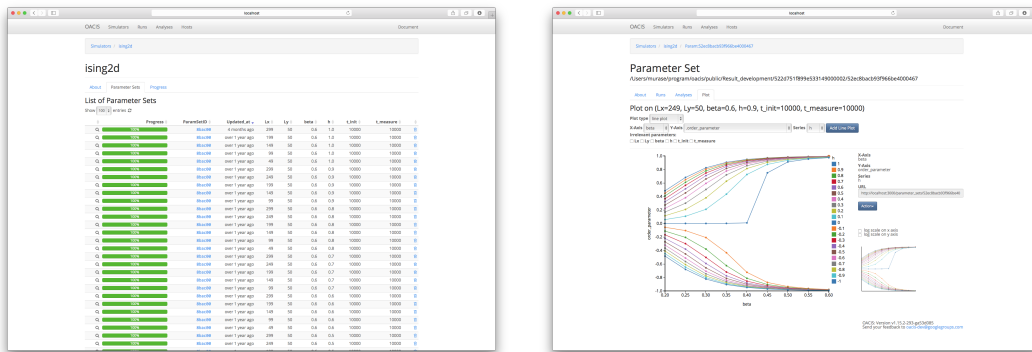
localhost

OACIS Simulators Runs Analyses Hosts Document

Simulators / ising2d

ising2d

About Parameter Sets Progress

List of Parameter Sets

Show 100 entries

| | Progress | ParamSetID | Updated_at | Lx | Ly | beta | h | t_init | t_measure |
|---|---|---|---|---|---|---|---|---|---|
| Q | 100% | 5fbcc8f | 8 months ago | 299 | 50 | 0.6 | 1.0 | 10000 | 10000 |
| Q | 100% | 5fbcc8f | over 1 year ago | 199 | 50 | 0.6 | 1.0 | 10000 | 10000 |
| Q | 100% | 5fbcc8f | over 1 year ago | 149 | 50 | 0.6 | 1.0 | 10000 | 10000 |
| Q | 100% | 5fbcc8f | over 1 year ago | 99 | 50 | 0.6 | 1.0 | 10000 | 10000 |
| Q | 100% | 5fbcc8f | over 1 year ago | 49 | 50 | 0.6 | 1.0 | 10000 | 10000 |
| Q | 100% | 5fbcc8f | over 1 year ago | 299 | 50 | 0.6 | 0.9 | 10000 | 10000 |
| Q | 100% | 5fbcc8f | over 1 year ago | 249 | 50 | 0.6 | 0.9 | 10000 | 10000 |
| Q | 100% | 5fbcc8f | over 1 year ago | 199 | 50 | 0.6 | 0.9 | 10000 | 10000 |
| Q | 100% | 5fbcc8f | over 1 year ago | 149 | 50 | 0.6 | 0.9 | 10000 | 10000 |
| Q | 100% | 5fbcc8f | over 1 year ago | 99 | 50 | 0.6 | 0.9 | 10000 | 10000 |
| Q | 100% | 5fbcc8f | over 1 year ago | 299 | 50 | 0.6 | 0.8 | 10000 | 10000 |
| Q | 100% | 5fbcc8f | over 1 year ago | 249 | 50 | 0.6 | 0.8 | 10000 | 10000 |
| Q | 100% | 5fbcc8f | over 1 year ago | 199 | 50 | 0.6 | 0.8 | 10000 | 10000 |
| Q | 100% | 5fbcc8f | over 1 year ago | 149 | 50 | 0.6 | 0.8 | 10000 | 10000 |
| Q | 100% | 5fbcc8f | over 1 year ago | 99 | 50 | 0.6 | 0.8 | 10000 | 10000 |
| Q | 100% | 5fbcc8f | over 1 year ago | 49 | 50 | 0.6 | 0.8 | 10000 | 10000 |
| Q | 100% | 5fbcc8f | over 1 year ago | 299 | 50 | 0.6 | 0.7 | 10000 | 10000 |
| Q | 100% | 5fbcc8f | over 1 year ago | 249 | 50 | 0.6 | 0.7 | 10000 | 10000 |
| Q | 100% | 5fbcc8f | over 1 year ago | 199 | 50 | 0.6 | 0.7 | 10000 | 10000 |
| Q | 100% | 5fbcc8f | over 1 year ago | 149 | 50 | 0.6 | 0.7 | 10000 | 10000 |
| Q | 100% | 5fbcc8f | over 1 year ago | 99 | 50 | 0.6 | 0.7 | 10000 | 10000 |
| Q | 100% | 5fbcc8f | over 1 year ago | 299 | 50 | 0.6 | 0.6 | 10000 | 10000 |
| Q | 100% | 5fbcc8f | over 1 year ago | 249 | 50 | 0.6 | 0.6 | 10000 | 10000 |
| Q | 100% | 5fbcc8f | over 1 year ago | 199 | 50 | 0.6 | 0.6 | 10000 | 10000 |
| Q | 100% | 5fbcc8f | over 1 year ago | 149 | 50 | 0.6 | 0.6 | 10000 | 10000 |
| Q | 100% | 5fbcc8f | over 1 year ago | 99 | 50 | 0.6 | 0.6 | 10000 | 10000 |
| Q | 100% | 5fbcc8f | over 1 year ago | 49 | 50 | 0.6 | 0.6 | 10000 | 10000 |
| Q | 100% | 5fbcc8f | over 1 year ago | 249 | 50 | 0.6 | 0.5 | 10000 | 10000 |

localhost

OACIS Simulators Runs Analyses Hosts Document

Simulators / ising2d / Param:52ec8bacb93f966be4000467

Parameter Set

/Users/murase/program/oacis/public/Result_development/522d751f899e533149000002/52ec8bacb93f966be4000467

About Runs Analyses Plot

Plot on (Lx=249, Ly=50, beta=0.6, h=0.9, t_init=10000, t_measure=10000)

Plot type line plot

X-Axis beta Y-Axis .order_parameter Series h Add Line Plot

Irrelevant parameters:
Lx Ly beta h t_init t_measure

h
1
0.9
0.8
0.7
0.6
0.5
0.4
0.3
0.2
0.1
0
-0.1
-0.2
-0.3
-0.4
-0.5
-0.6
-0.7
-0.8
-0.9
-1

1.0 0.8 0.6 0.4 0.2 0.0 -0.2 -0.4 -0.6 -0.8 -1.0

order_parameter

0.20 0.25 0.30 0.35 0.40 0.45 0.50 0.55 0.60

beta

X-Axis
beta
Y-Axis
.order_parameter
Series
h
URL
http://localhost:3000/parameter_sets/52ec8bacb93f966be4

Action

log scale on x axis
log scale on y axis

OACIS Version v1.15.2-293-gef2be985
Send your feedback to oacis-dev@googlegroups.com